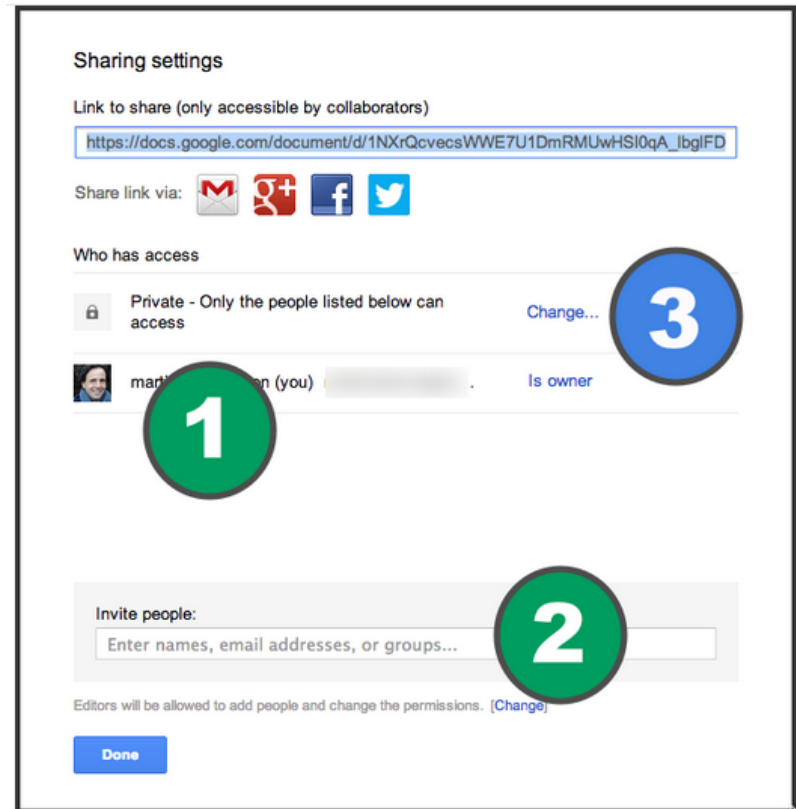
Sharing settings

Link to share (only accessible by collaborators)

https://docs.google.com/document/d/1NXrQcvecsWWE7U1DmRMUwHSI0qA_IbglFD

Share link via:

Who has access

Private - Only the people listed below can access

Change...

3

marti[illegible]n (you) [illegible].

Is owner

1

Invite people:

Enter names, email addresses, or groups...

2

Editors will be allowed to add people and change the permissions. [Change]

Done